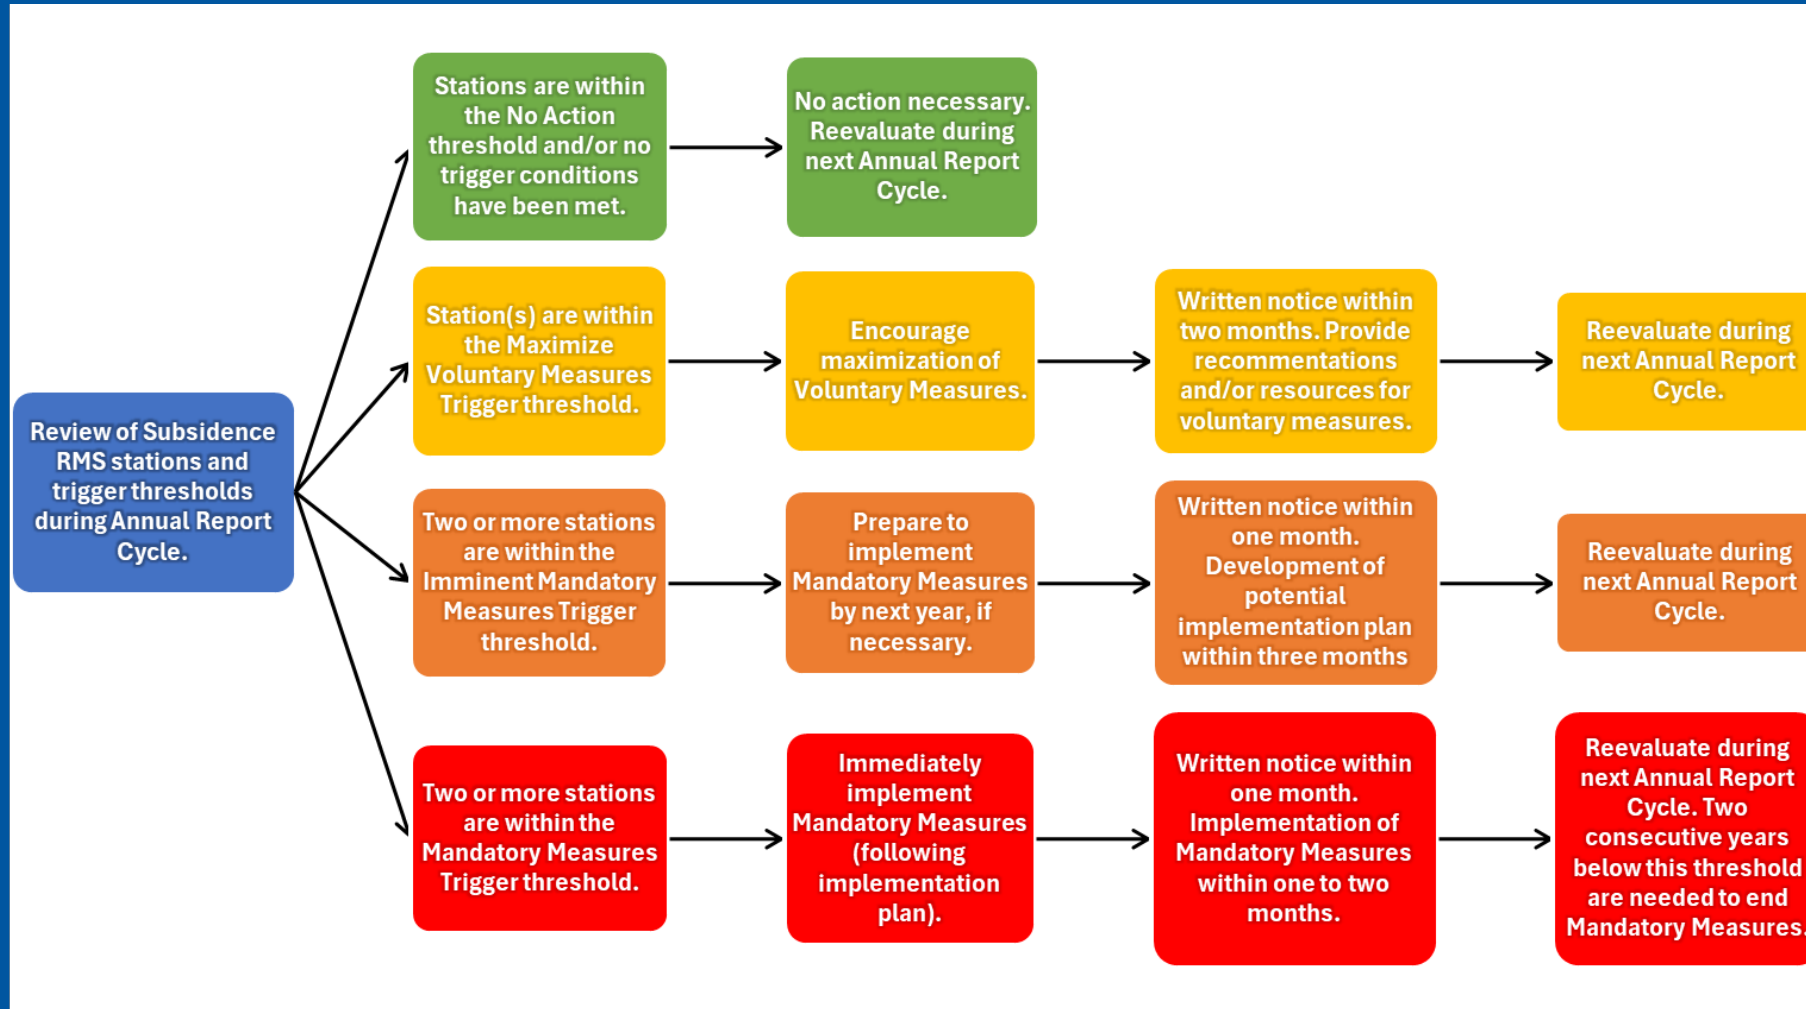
Review of Subsidence RMS stations and trigger thresholds during Annual Report Cycle.

Stations are within the No Action threshold and/or no trigger conditions have been met.

No action necessary. Reevaluate during next Annual Report Cycle.

Station(s) are within the Maximize Voluntary Measures Trigger threshold.

Encourage maximization of Voluntary Measures.

Written notice within two months. Provide recommentations and/or resources for voluntary measures.

Reevaluate during next Annual Report Cycle.

Two or more stations are within the Imminent Mandatory Measures Trigger threshold.

Prepare to implement Mandatory Measures by next year, if necessary.

Written notice within one month. Development of potential implementation plan within three months

Reevaluate during next Annual Report Cycle.

Two or more stations are within the Mandatory Measures Trigger threshold.

Immediately implement Mandatory Measures (following implementation plan).

Written notice within one month. Implementation of Mandatory Measures within one to two months.

Reevaluate during next Annual Report Cycle. Two consecutive years below this threshold are needed to end Mandatory Measures.